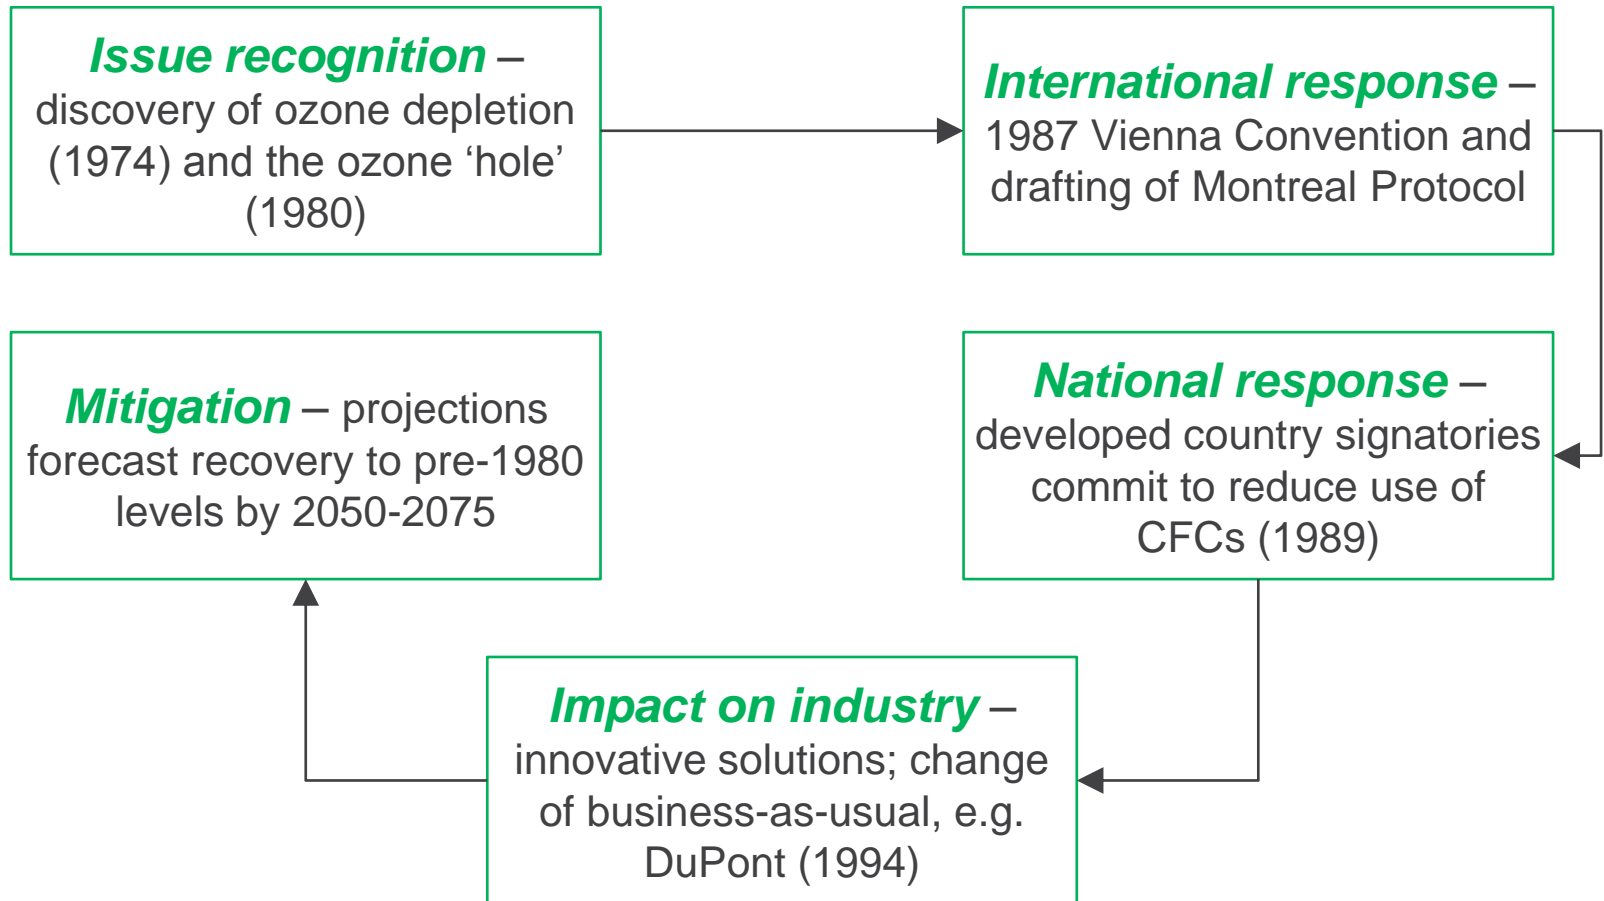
Issue recognition – discovery of ozone depletion (1974) and the ozone ‘hole’ (1980)

International response – 1987 Vienna Convention and drafting of Montreal Protocol

National response – developed country signatories commit to reduce use of CFCs (1989)

Impact on industry – innovative solutions; change of business-as-usual, e.g. DuPont (1994)

Mitigation – projections forecast recovery to pre-1980 levels by 2050-2075